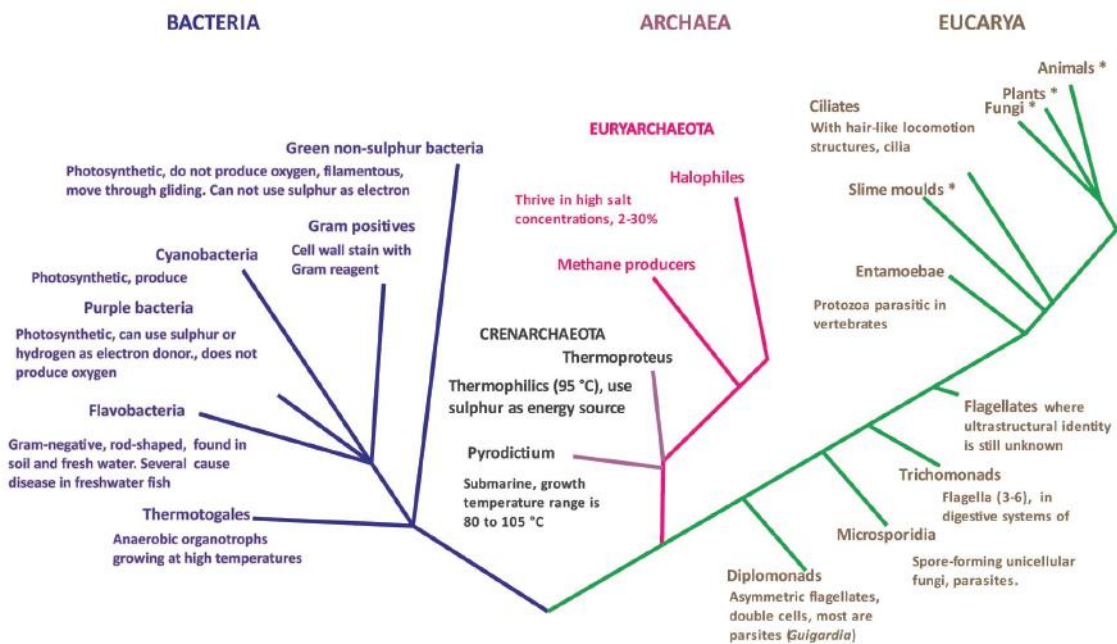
BACTERIA

ARCHAEA

EUCARYA

Green non-sulphur bacteria

Photosynthetic, do not produce oxygen, filamentous, move through gliding. Can not use sulphur as electron

Gram positives

Cell wall stain with Gram reagent

Cyanobacteria

Photosynthetic, produce

Purple bacteria

Photosynthetic, can use sulphur or hydrogen as electron donor., does not produce oxygen

Flavobacteria

Gram-negative, rod-shaped, found in soil and fresh water. Several cause disease in freshwater fish

Thermotogales

Anaerobic organotrophs growing at high temperatures

EURYARCHAEOTA

Halophiles

Thrive in high salt concentrations, 2-30%

Methane producers

CRENARCHAEOTA

Thermoproteus

Thermophilics (95 °C), use sulphur as energy source

Pyrodictium

Submarine, growth temperature range is 80 to 105 °C

Animals *

Plants *

Fungi *

Ciliates

With hair-like locomotion structures, cilia

Slime moulds *

Entamoebae

Protozoa parasitic in vertebrates

Flagellates where ultrastructural identity is still unknown

Trichomonads

Flagella (3-6), in digestive systems of

Microsporidia

Spore-forming unicellular fungi, parasites.

Diplomonads

Asymmetric flagellates, double cells, most are parsites (Guigardia)